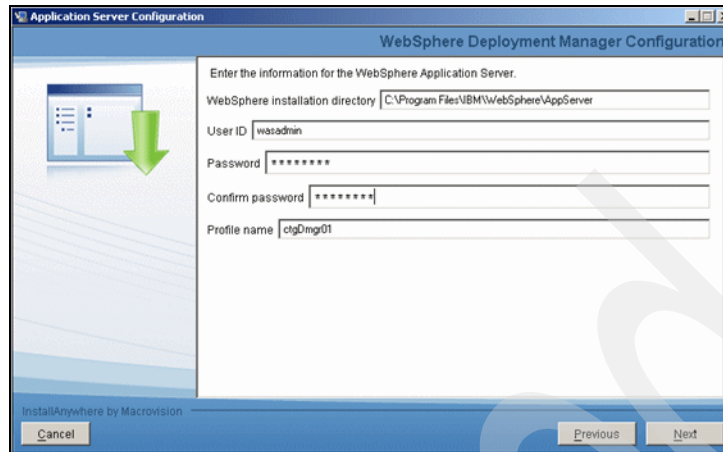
Application Server Configuration

WebSphere Deployment Manager Configuration

Enter the information for the WebSphere Application Server.

WebSphere installation directory C:\Program Files\IBM\WebSphere\AppServer

User ID wasadmin

Password ********

Confirm password ********

Profile name ctgDmgr01

InstallAnywhere by Macrovision

Cancel

Previous

Next